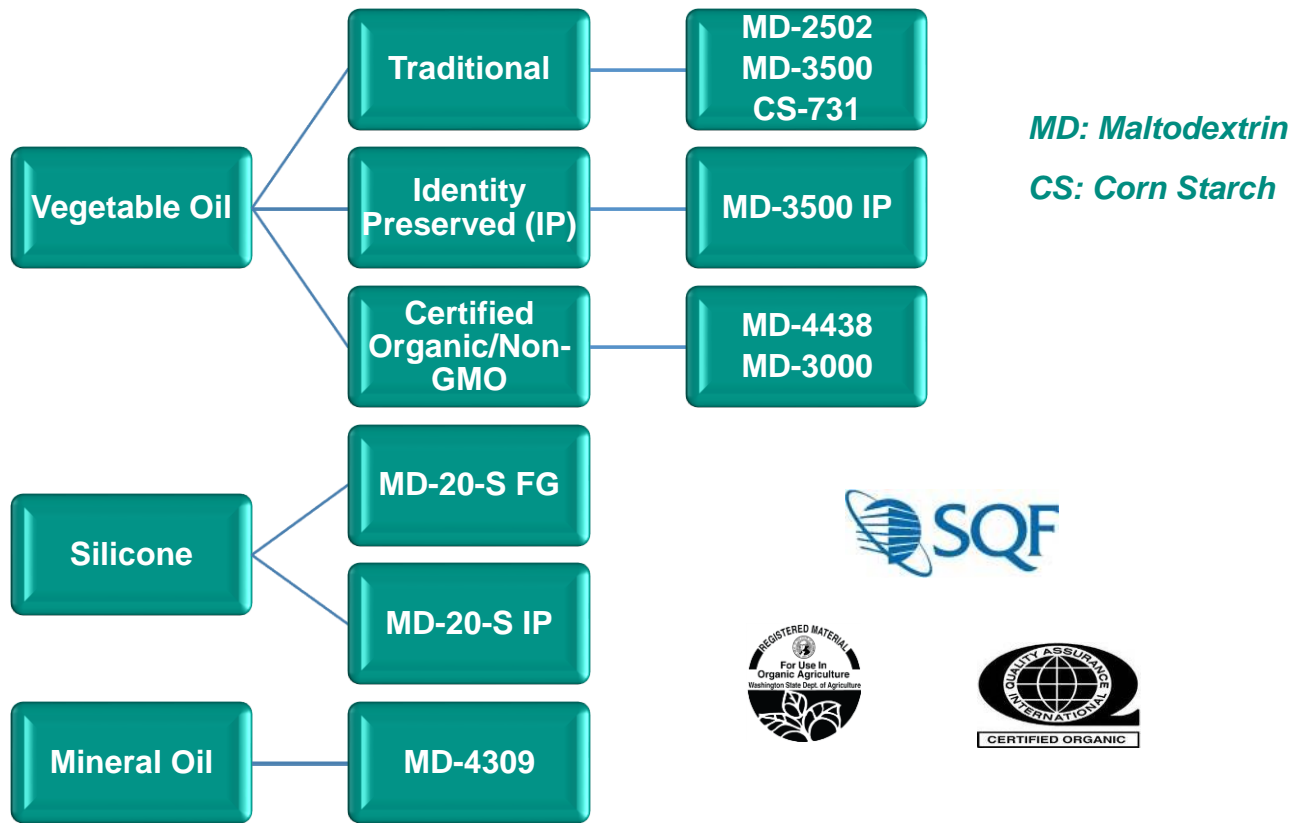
Vegetable Oil

Traditional

MD-2502
MD-3500
CS-731

Identity Preserved (IP)

MD-3500 IP

Certified Organic/Non-GMO

MD-4438
MD-3000

MD: Maltodextrin

CS: Corn Starch

Silicone

MD-20-S FG

MD-20-S IP

Mineral Oil

MD-4309

SQF

REGISTERED MATERIAL
For Use In Organic Agriculture
Washington State Dept. of Agriculture

QUALITY ASSURANCE INTERNATIONAL
CERTIFIED ORGANIC